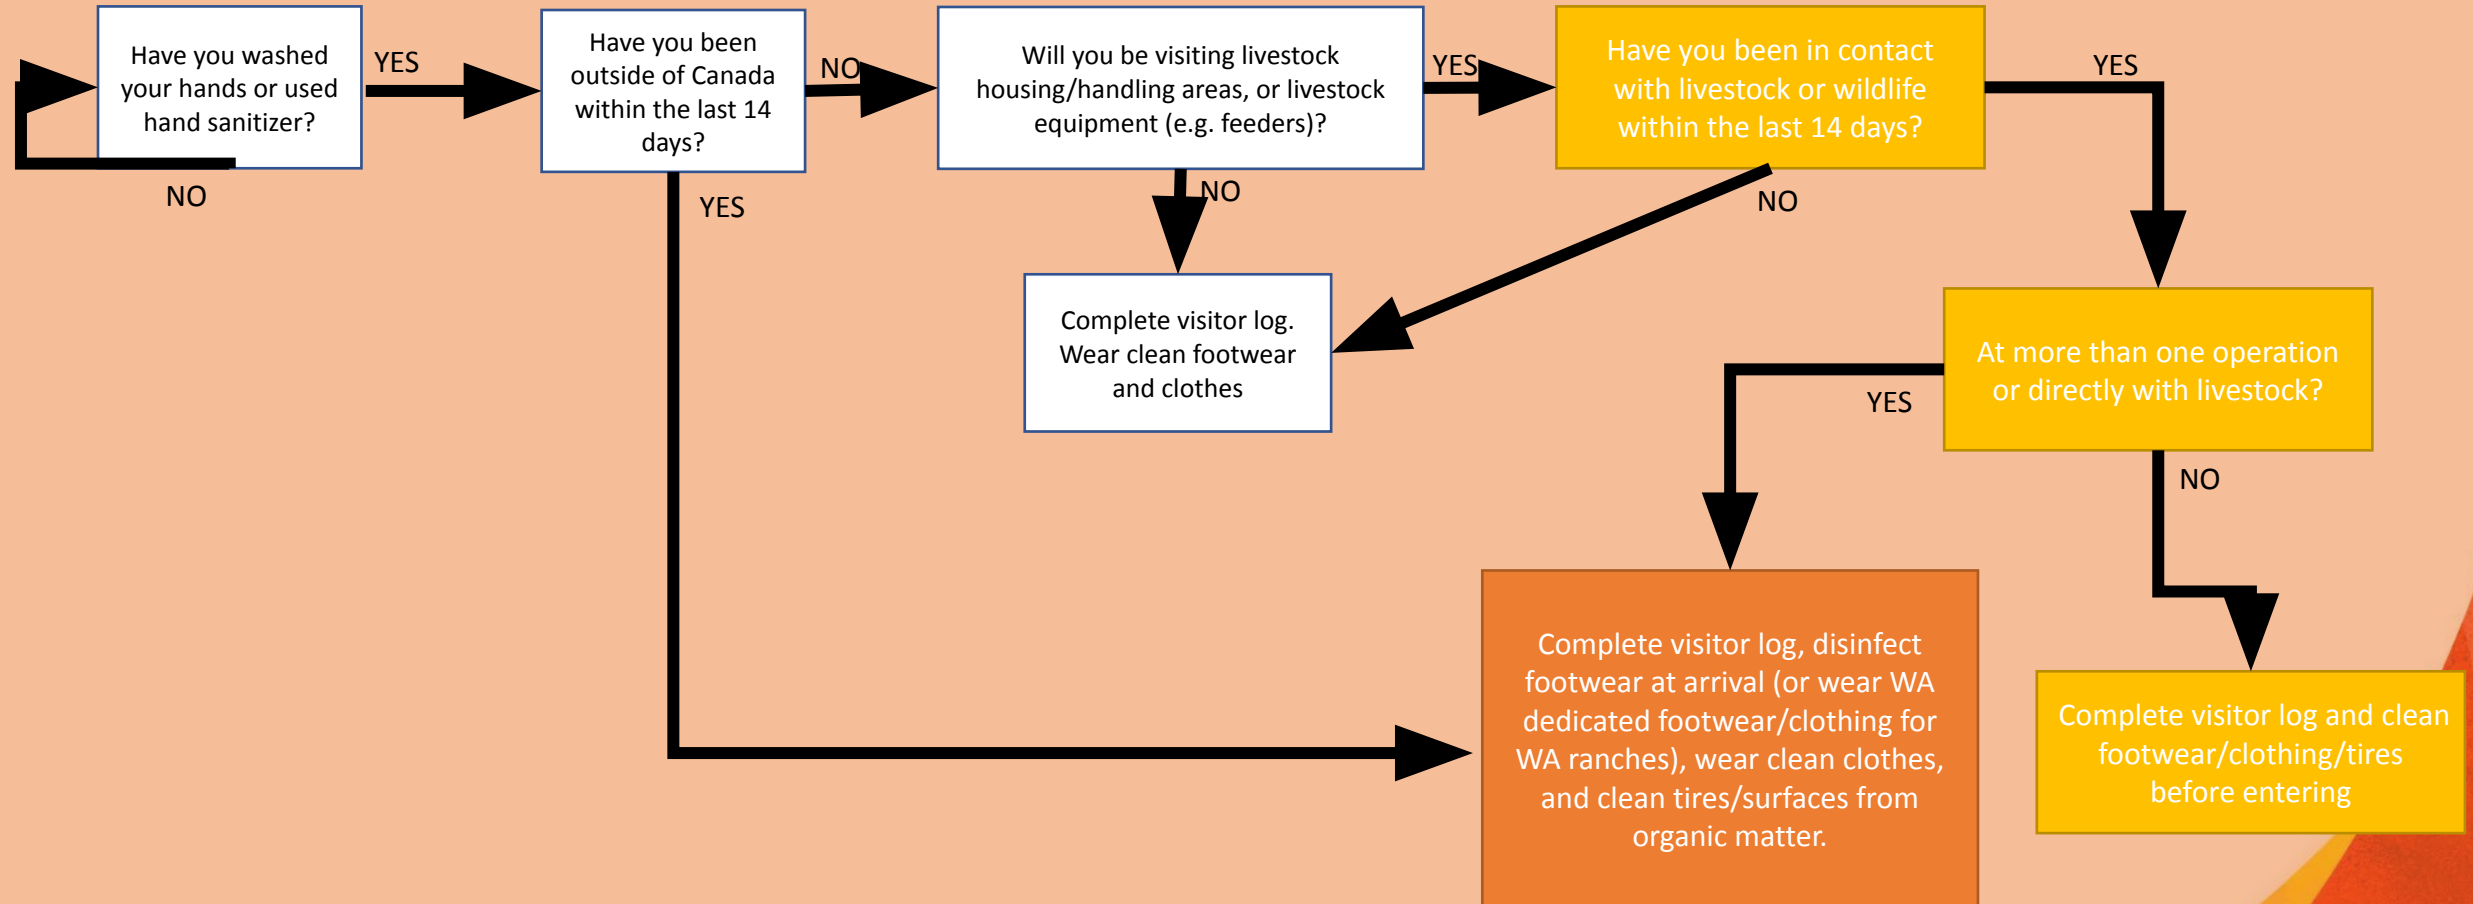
Have you washed your hands or used hand sanitizer?

YES

NO

Have you been outside of Canada within the last 14 days?

NO

YES

Will you be visiting livestock housing/handling areas, or livestock equipment (e.g. feeders)?

YES

NO

Have you been in contact with livestock or wildlife within the last 14 days?

YES

NO

Complete visitor log. Wear clean footwear and clothes

At more than one operation or directly with livestock?

YES

NO

Complete visitor log, disinfect footwear at arrival (or wear WA dedicated footwear/clothing for WA ranches), wear clean clothes, and clean tires/surfaces from organic matter.

Complete visitor log and clean footwear/clothing/tires before entering